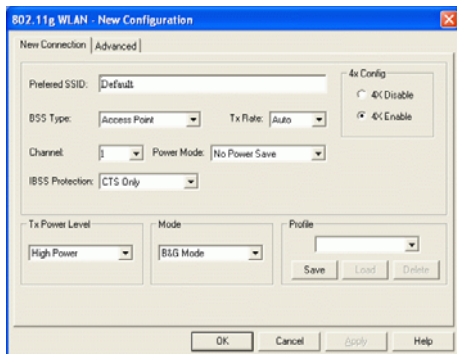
802.11g WLAN - New Configuration

New Connection | Advanced

Prefered SSID: Default

4x Config
4X Disable
4X Enable

BSS Type: Access Point

Tx Rate: Auto

Channel: 1

Power Mode: No Power Save

IBSS Protection: CTS Only

Tx Power Level
High Power

Mode
B&G Mode

Profile

Save Load Delete

OK Cancel Apply Help